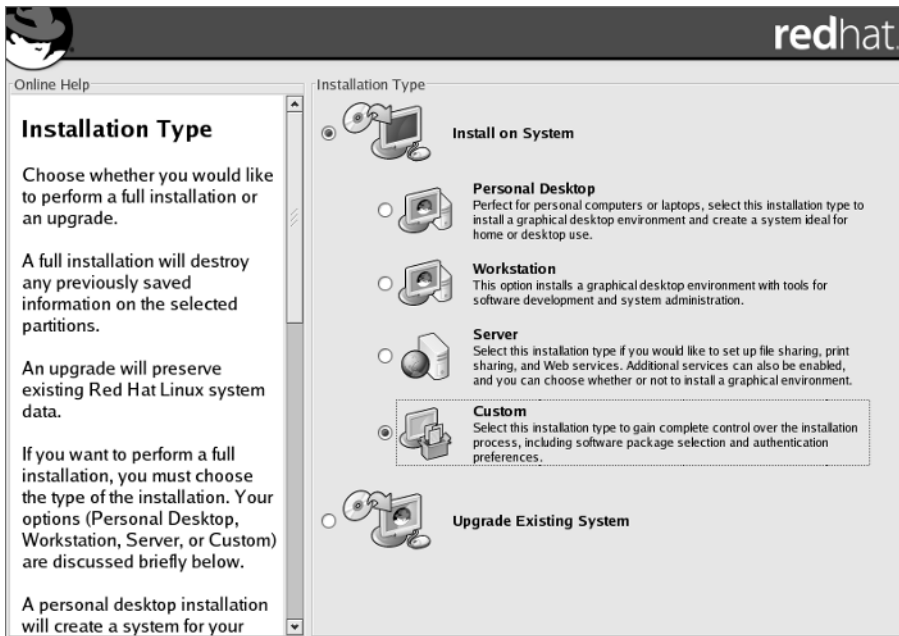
redhat.

Online Help

Installation Type

Choose whether you would like to perform a full installation or an upgrade.

A full installation will destroy any previously saved information on the selected partitions.

An upgrade will preserve existing Red Hat Linux system data.

If you want to perform a full installation, you must choose the type of the installation. Your options (Personal Desktop, Workstation, Server, or Custom) are discussed briefly below.

A personal desktop installation will create a system for your

Installation Type

Install on System

Personal Desktop
Perfect for personal computers or laptops, select this installation type to install a graphical desktop environment and create a system ideal for home or desktop use.

Workstation
This option installs a graphical desktop environment with tools for software development and system administration.

Server
Select this installation type if you would like to set up file sharing, print sharing, and Web services. Additional services can also be enabled, and you can choose whether or not to install a graphical environment.

Custom
Select this installation type to gain complete control over the installation process, including software package selection and authentication preferences.

Upgrade Existing System